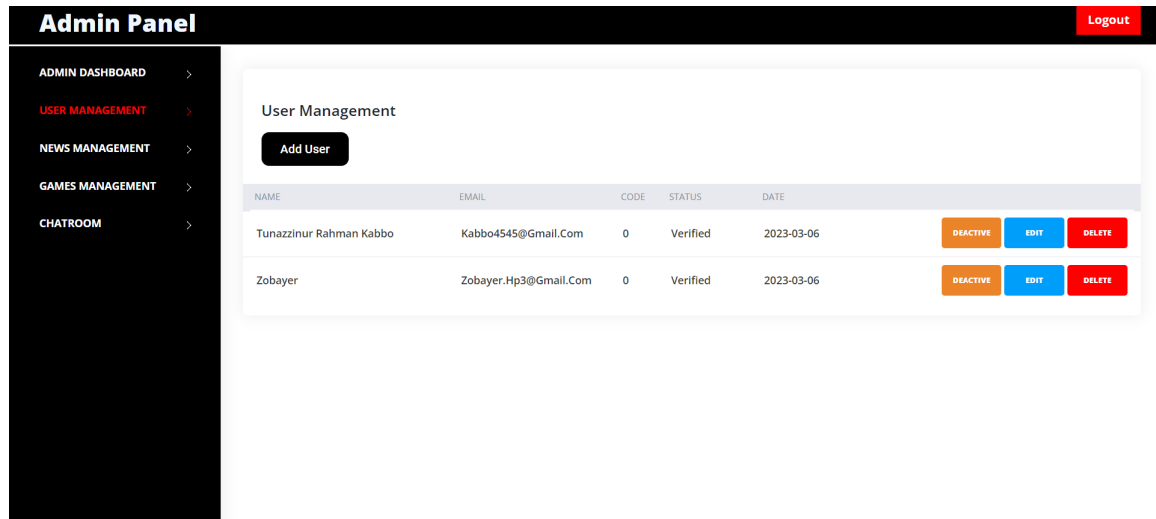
Admin Panel

Logout

ADMIN DASHBOARD >
USER MANAGEMENT >
NEWS MANAGEMENT >
GAMES MANAGEMENT >
CHATROOM >

User Management

Add User

| NAME | EMAIL | CODE | STATUS | DATE | |
|---|---|---|---|---|---|
| Tunazzinur Rahman Kabbo | Kabbo4545@Gmail.Com | 0 | Verified | 2023-03-06 | DEACTIVE EDIT DELETE |
| Zobayer | Zobayer.Hp3@Gmail.Com | 0 | Verified | 2023-03-06 | DEACTIVE EDIT DELETE |